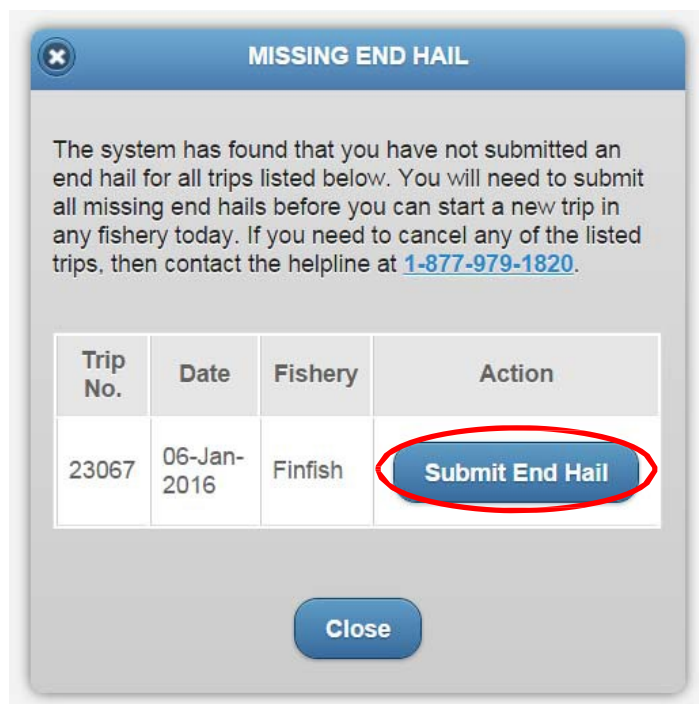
MISSING END HAIL

The system has found that you have not submitted an end hail for all trips listed below. You will need to submit all missing end hails before you can start a new trip in any fishery today. If you need to cancel any of the listed trips, then contact the helpline at 1-877-979-1820.

| Trip No. | Date | Fishery | Action |
|---|---|---|---|
| 23067 | 06-Jan-2016 | Finfish | Submit End Hail |

Close